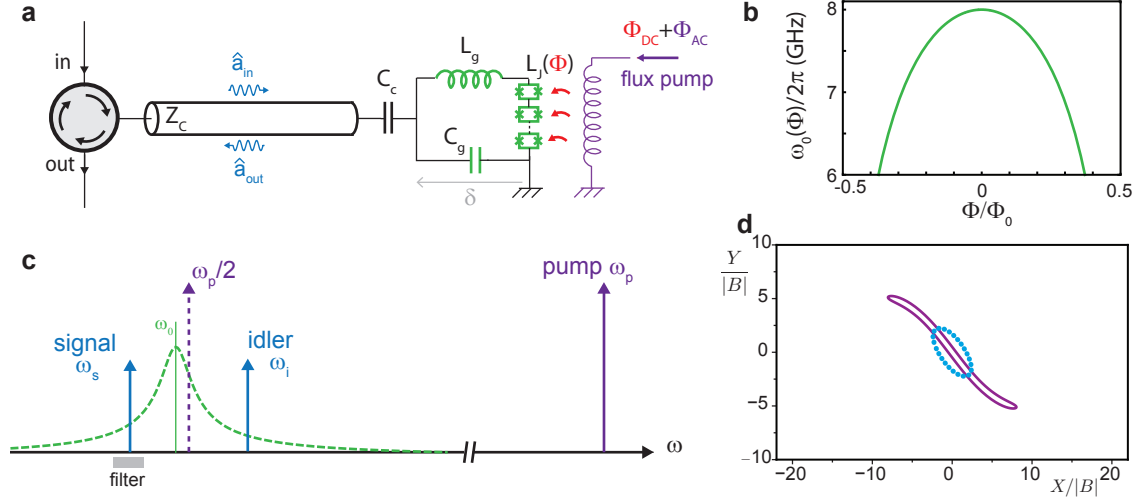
a

in

out

$Z_C$

$\hat{a}_{in}$

$\hat{a}_{out}$

$C_c$

$L_g$

$L_J(\Phi)$

$C_g$

$\delta$

$\Phi_{DC}+\Phi_{AC}$

flux pump

b

$\omega_0(\Phi)/2\pi$ (GHz)

8

7

6

−0.5

0

0.5

$\Phi/\Phi_0$

c

signal $\omega_s$

$\omega_0$

$\omega_p/2$

idler $\omega_i$

pump $\omega_p$

$\omega$

filter

d

$\frac{Y}{|B|}$

10

5

0

−5

−10

−20

−10

0

10

20

$X/|B|$